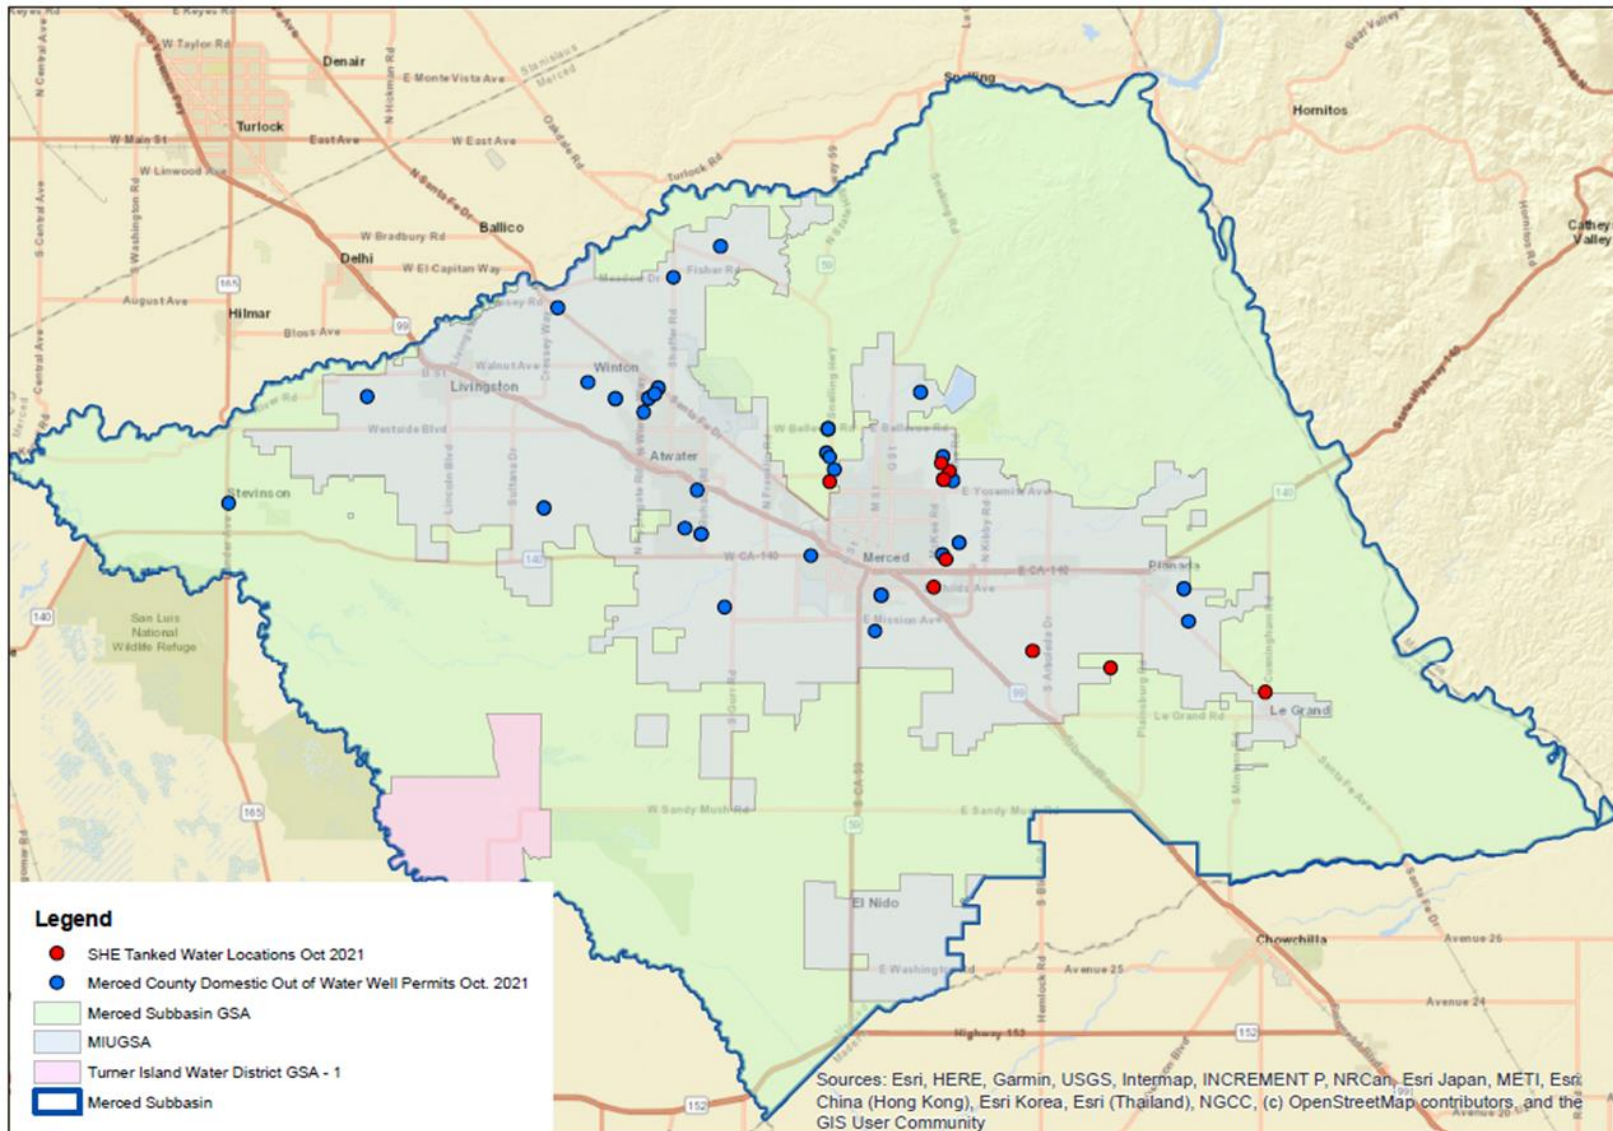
E Keyes Rd
W Taylor Rd
Denair
E Monte Vista Ave
Turlock
W Main St
East Ave
W East Ave
W Linwood Ave
Turlock Rd
N Santa Fe Dr
Snelling
Hornitos
Ballico
W Bradbury Rd
Delhi
W El Capitan Way
Cathey Valley
Fisher Rd
August Ave
Hilmar
Bloss Ave
Livingston
Winton
Walnut Ave
Westside Blvd
W Bellevue Rd
E Bellevue Rd
Atwater
Stevinson
E Yosemite Ave
W CA-140
Merced
E CA-140
Planada
Childs Ave
E Mission Ave
San Luis National Wildlife Refuge
Le Grand Rd
Le Grand
W Sandy Mush Rd
E Sandy Mush Rd
El Nido
E Washington Rd
Chowchilla
Avenue 26
Avenue 25
Avenue 24
Highway 152

Legend
SHE Tanked Water Locations Oct 2021
Merced County Domestic Out of Water Well Permits Oct. 2021
Merced Subbasin GSA
MIUGSA
Turner Island Water District GSA - 1
Merced Subbasin

Sources: Esri, HERE, Garmin, USGS, Intermap, INCREMENT P, NRCan, Esri Japan, METI, Esri China (Hong Kong), Esri Korea, Esri (Thailand), NGCC, (c) OpenStreetMap contributors, and the GIS User Community